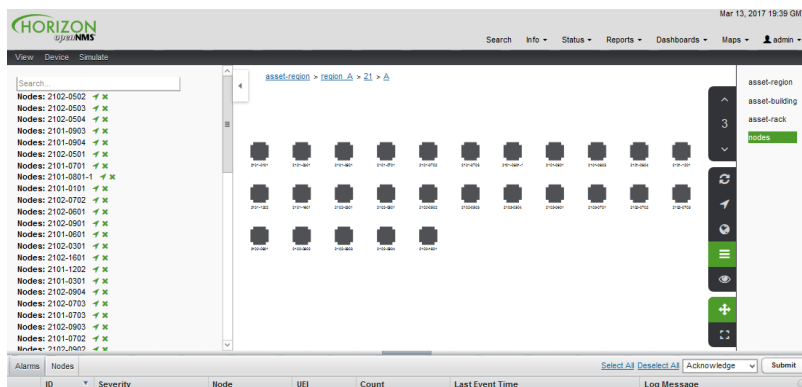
HORIZON
openNMS

Mar 13, 2017 19:39 GM

Search Info ▾ Status ▾ Reports ▾ Dashboards ▾ Maps ▾ admin ▾

View Device Simulate

Search...

Nodes: 2102-0502
Nodes: 2102-0503
Nodes: 2102-0504
Nodes: 2101-0903
Nodes: 2101-0904
Nodes: 2102-0501
Nodes: 2101-0701
Nodes: 2101-0801-1
Nodes: 2101-0101
Nodes: 2102-0702
Nodes: 2102-0601
Nodes: 2102-0901
Nodes: 2101-0601
Nodes: 2102-0301
Nodes: 2102-1601
Nodes: 2101-1202
Nodes: 2101-0301
Nodes: 2102-0904
Nodes: 2102-0703
Nodes: 2101-0703
Nodes: 2102-0903
Nodes: 2101-0702
Nodes: 2102-0902

asset-region > region_A > 21 > A

3

asset-region
asset-building
asset-rack
nodes

Alarms Nodes

Select All Deselect All Acknowledge Submit

ID Severity Node UEI Count Last Event Time Log Message